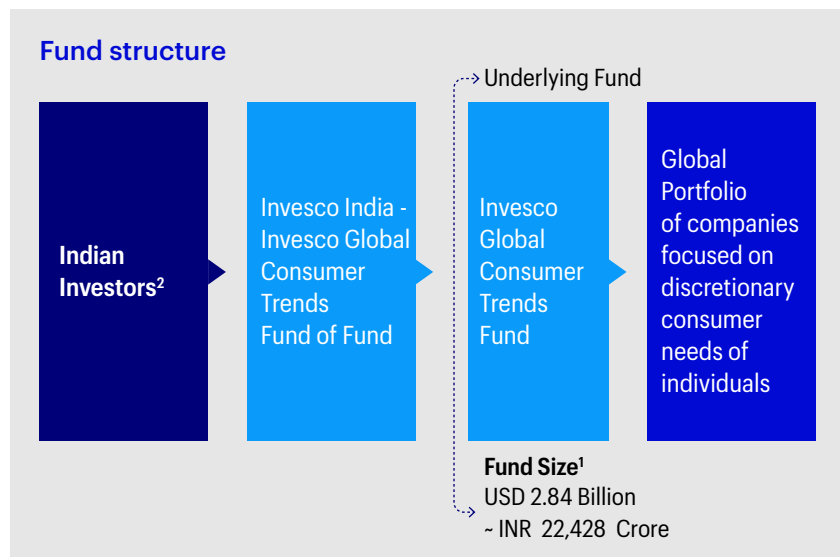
Fund structure

Underlying Fund

Indian Investors$^{2}$

Invesco India - Invesco Global Consumer Trends Fund of Fund

Invesco Global Consumer Trends Fund

Global Portfolio of companies focused on discretionary consumer needs of individuals

Fund Size$^{1}$
USD 2.84 Billion
~ INR 22,428 Crore